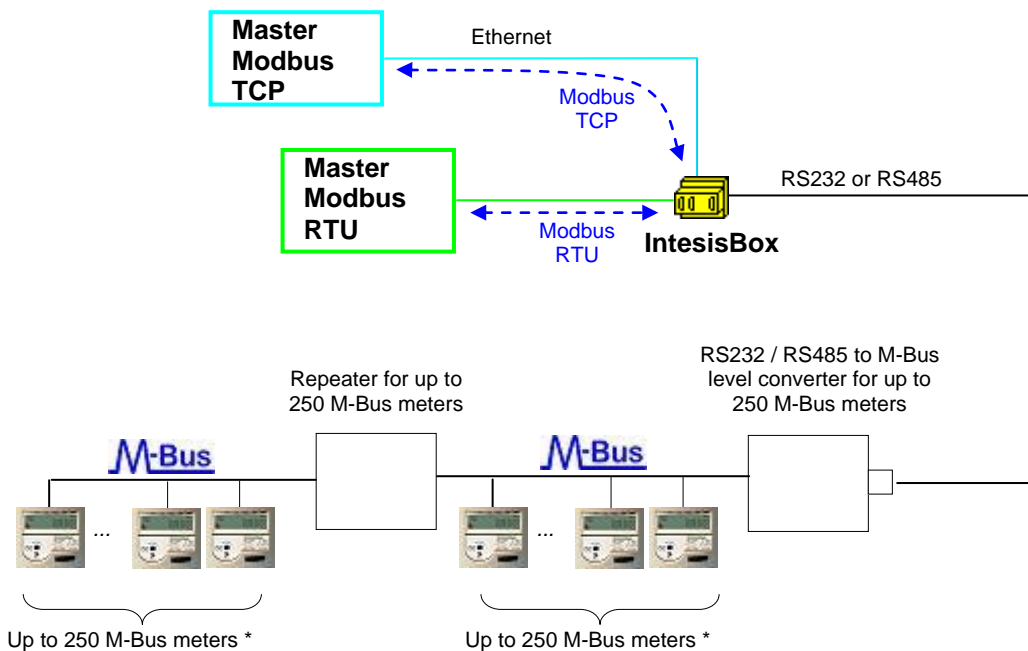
Master
Modbus
TCP

Ethernet

Modbus
TCP

Master
Modbus
RTU

Modbus
RTU

IntesisBox

RS232 or RS485

Repeater for up to 250 M-Bus meters

RS232 / RS485 to M-Bus level converter for up to 250 M-Bus meters

M-Bus

M-Bus

...

...

Up to 250 M-Bus meters *

Up to 250 M-Bus meters *